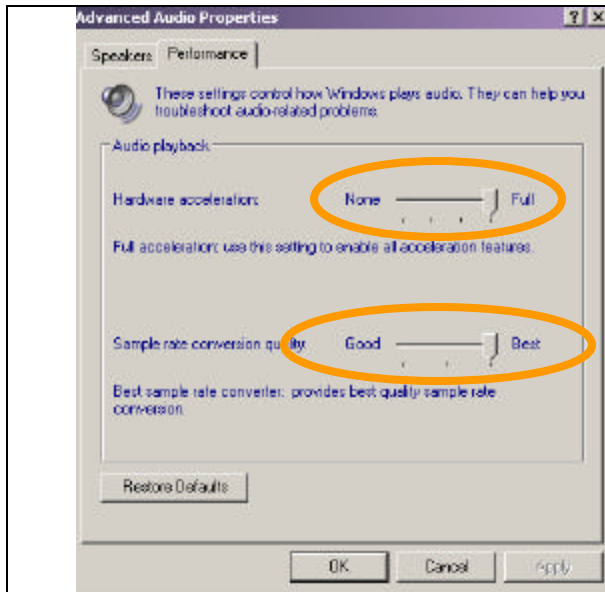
Advanced Audio Properties

?
X

Speakers
Performance

These settings control how Windows plays audio. They can help you troubleshoot audio-related problems.

Audio playback

Hardware acceleration:
None
Full

Full acceleration: use this setting to enable all acceleration features.

Sample rate conversion quality:
Good
Best

Best sample rate converter: provides best quality sample rate conversion.

Restore Defaults

OK
Cancel
Apply